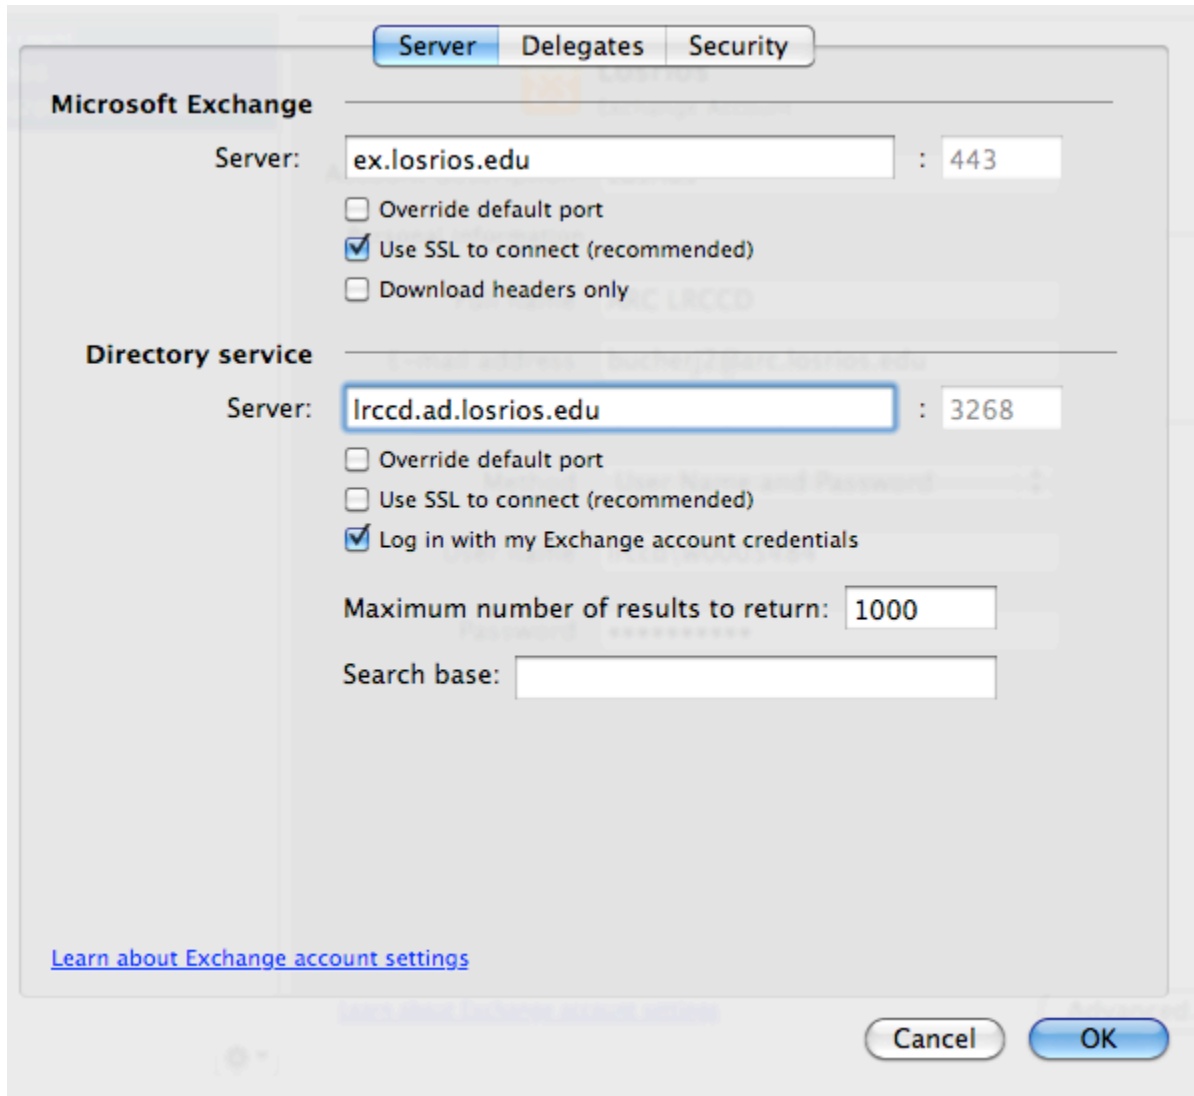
Server | Delegates | Security

Microsoft Exchange

Server: ex.losrios.edu : 443

Override default port

Use SSL to connect (recommended)

Download headers only

Directory service

Server: lrccd.ad.losrios.edu : 3268

Override default port

Use SSL to connect (recommended)

Log in with my Exchange account credentials

Maximum number of results to return: 1000

Search base:

Learn about Exchange account settings

Cancel OK